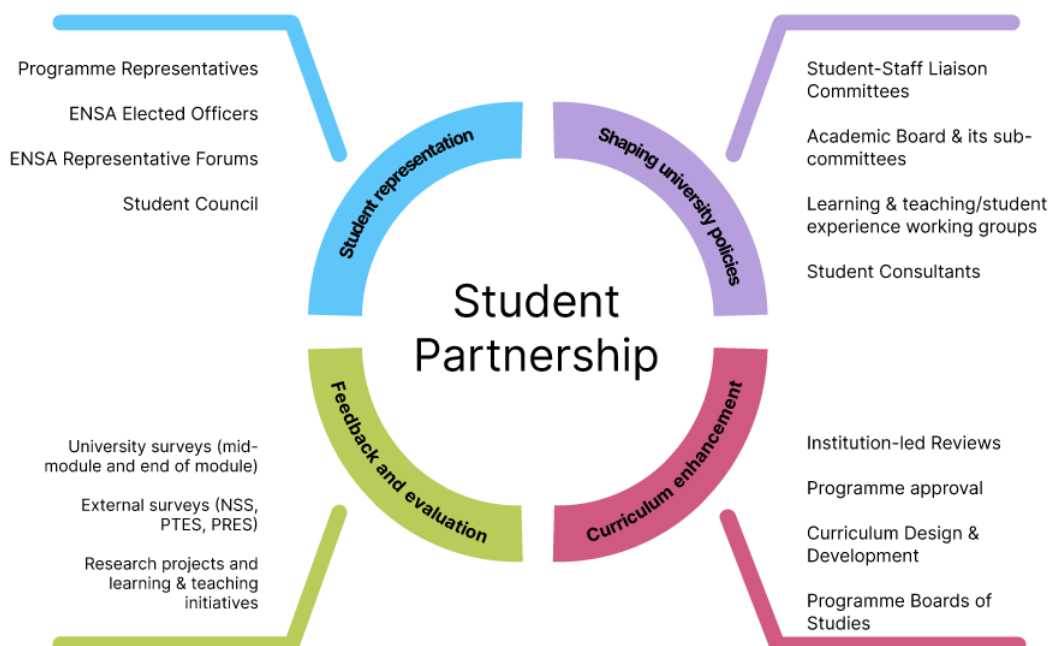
Programme Representatives

ENSA Elected Officers

ENSA Representative Forums

Student Council

Student representation

Shaping university policies

Student-Staff Liaison Committees

Academic Board & its sub-committees

Learning & teaching/student experience working groups

Student Consultants

Student Partnership

Feedback and evaluation

Curriculum enhancement

University surveys (mid-module and end of module)

External surveys (NSS, PTES, PRES)

Research projects and learning & teaching initiatives

Institution-led Reviews

Programme approval

Curriculum Design & Development

Programme Boards of Studies